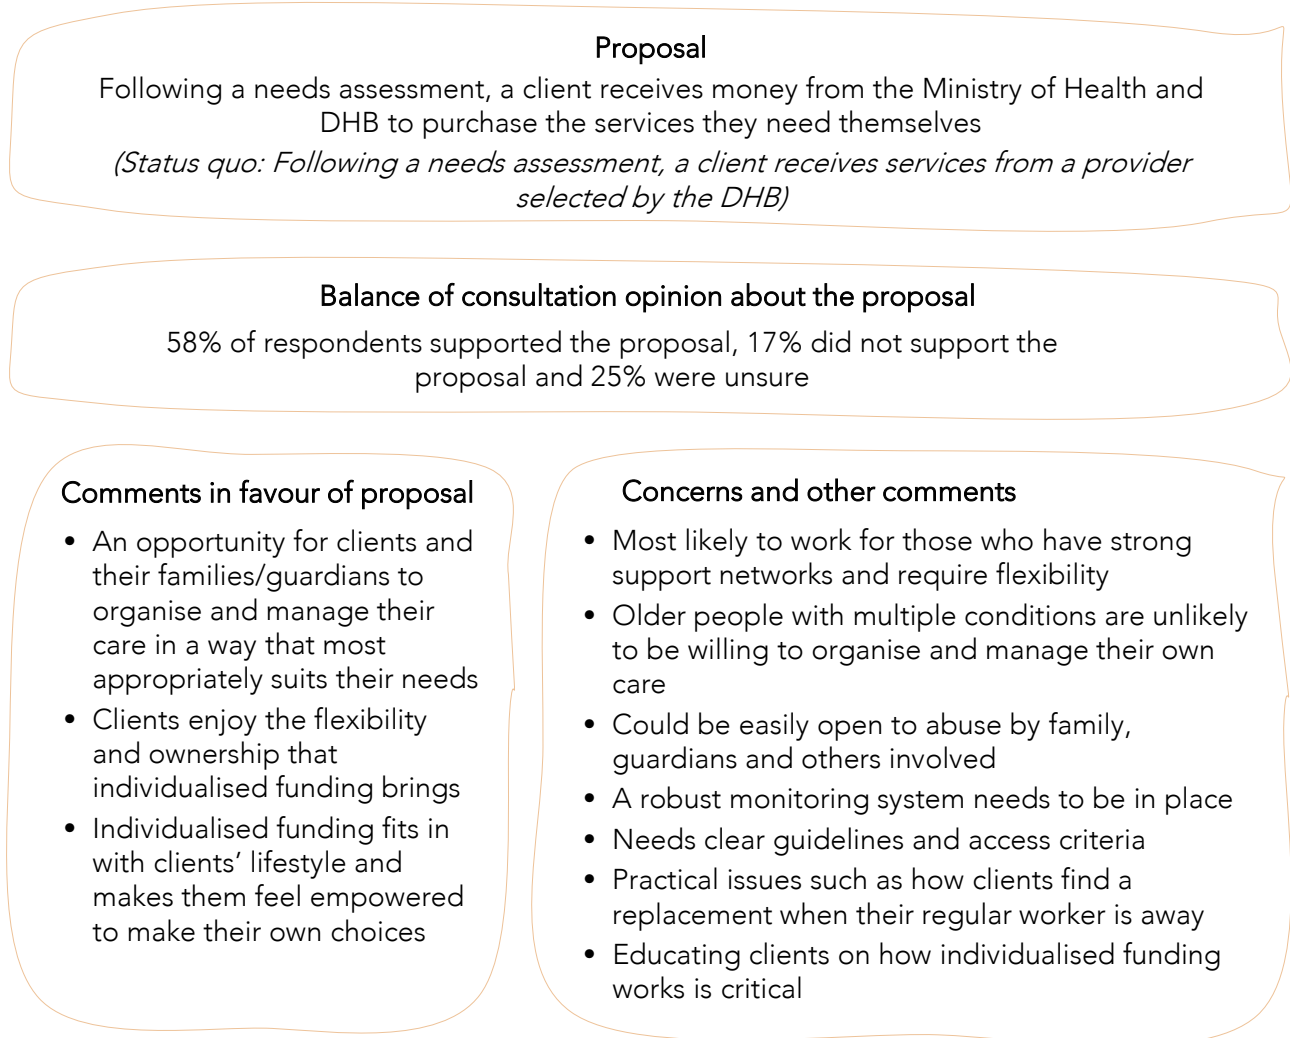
Proposal

Following a needs assessment, a client receives money from the Ministry of Health and DHB to purchase the services they need themselves

(Status quo: Following a needs assessment, a client receives services from a provider selected by the DHB)

Balance of consultation opinion about the proposal

58% of respondents supported the proposal, 17% did not support the proposal and 25% were unsure

Comments in favour of proposal

- An opportunity for clients and their families/guardians to organise and manage their care in a way that most appropriately suits their needs
- Clients enjoy the flexibility and ownership that individualised funding brings
- Individualised funding fits in with clients' lifestyle and makes them feel empowered to make their own choices

Concerns and other comments

- Most likely to work for those who have strong support networks and require flexibility
- Older people with multiple conditions are unlikely to be willing to organise and manage their own care
- Could be easily open to abuse by family, guardians and others involved
- A robust monitoring system needs to be in place
- Needs clear guidelines and access criteria
- Practical issues such as how clients find a replacement when their regular worker is away
- Educating clients on how individualised funding works is critical